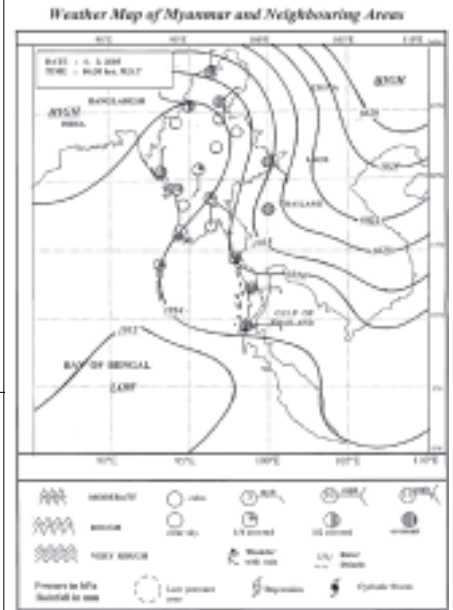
Weather Map of Myanmar and Neighbouring Areas

90°E
95°E
100°E
105°E
110°E

DATE : 6. 3. 2005
TIME : 06.30 hrs. M.S.T

HIGH
HIGH
BANGLADESH
INDIA
LAOS
THAILAND
GULF OF THAILAND
BAY OF BENGAL
LOW

1012
1014
1016
1018
1020
1022

90°E
95°E
100°E
105°E
110°E

MODERATE
ROUGH
VERY ROUGH
calm
clear sky
1/4 covered
1/2 covered
overcast
Thunder with rain
Mist Drizzle
Pressure in hPa
Rainfall in mm
Low pressure area
Depression
Cyclonic Storm